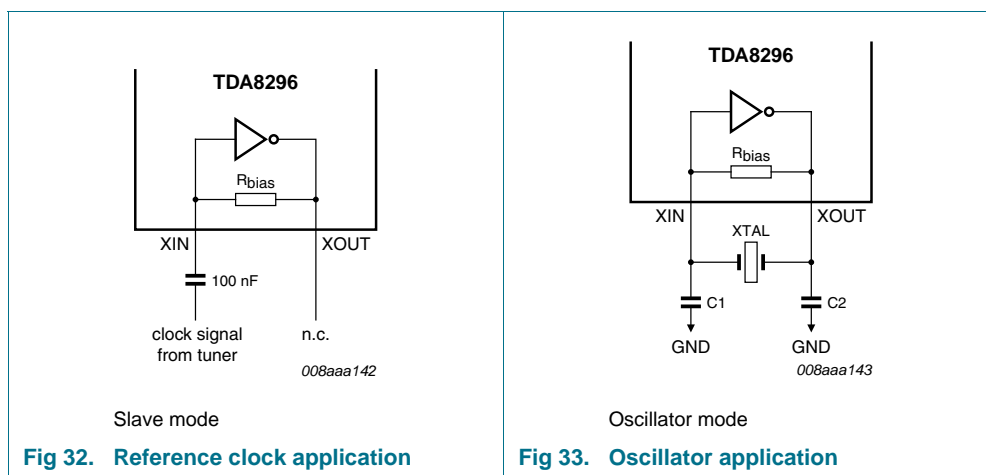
TDA8296

$R_{bias}$

XIN

XOUT

100 nF

clock signal from tuner

n.c.

008aaa142

Slave mode

Fig 32. Reference clock application

TDA8296

$R_{bias}$

XIN

XOUT

XTAL

C1

C2

GND

GND

008aaa143

Oscillator mode

Fig 33. Oscillator application